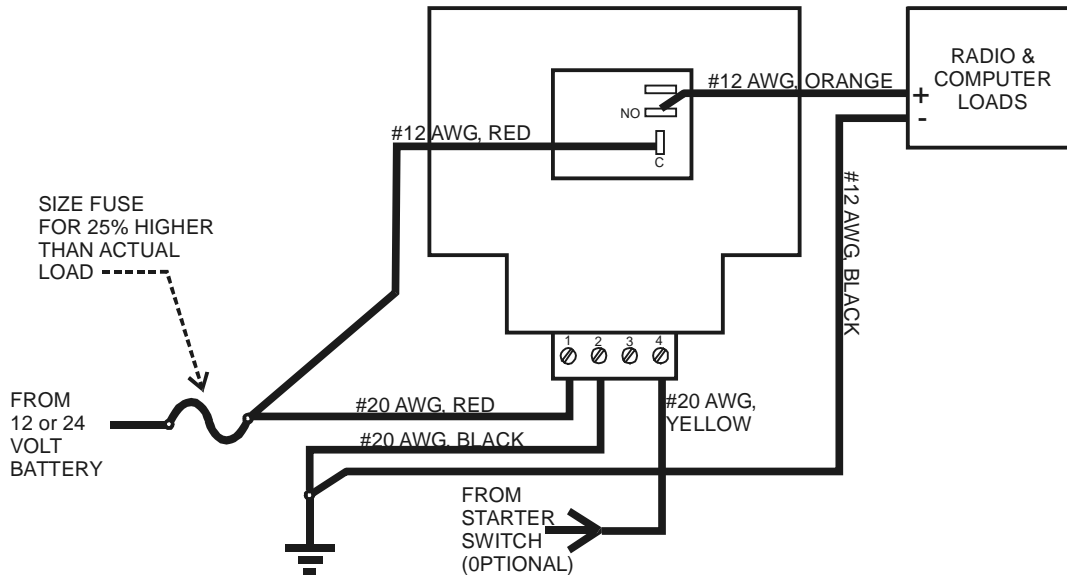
RADIO & COMPUTER LOADS

+

-

#12 AWG, ORANGE

NO

C

#12 AWG, RED

#12 AWG, BLACK

SIZE FUSE FOR 25% HIGHER THAN ACTUAL LOAD

1 2 3 4

FROM 12 or 24 VOLT BATTERY

#20 AWG, RED

#20 AWG, BLACK

#20 AWG, YELLOW

FROM STARTER SWITCH (0PTIONAL)